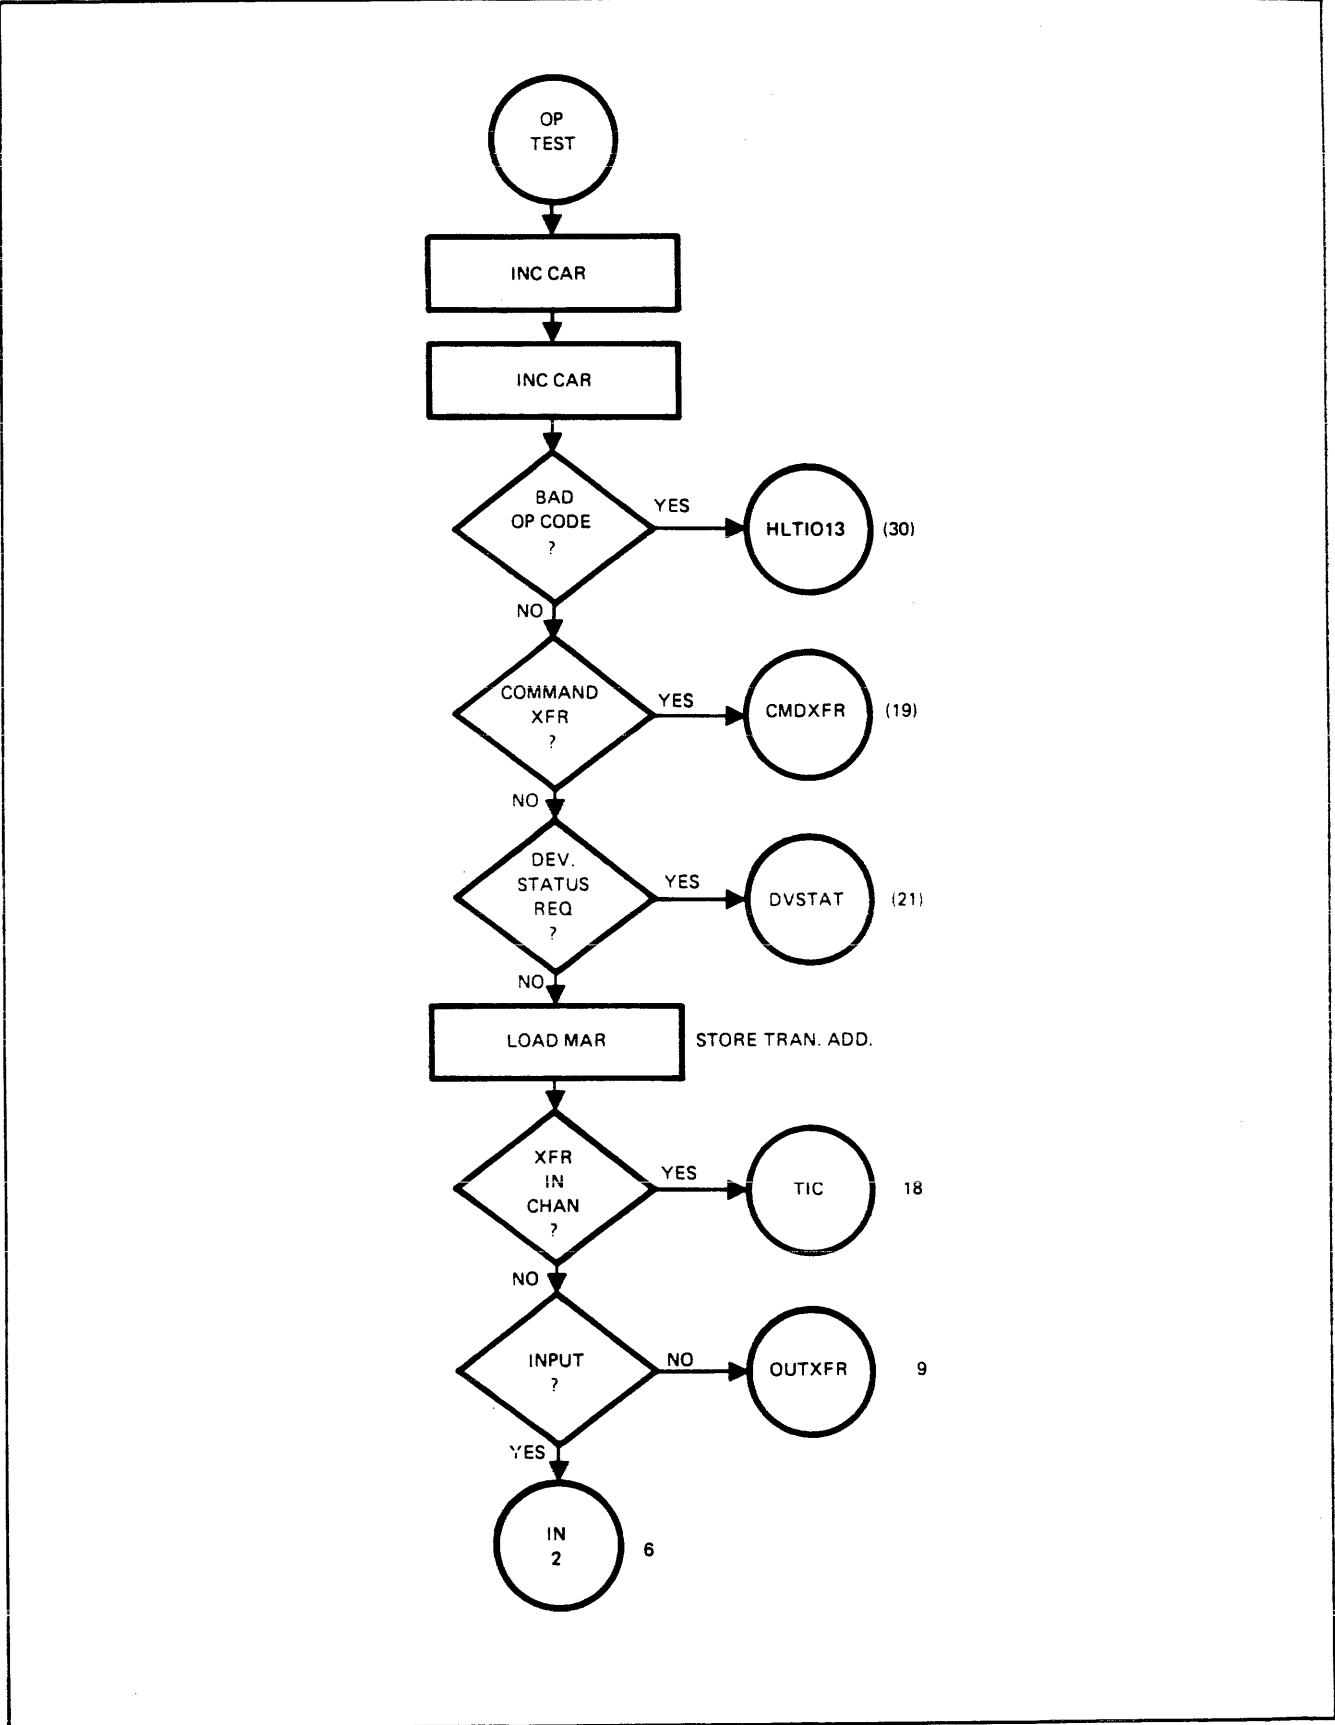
OP TEST

INC CAR

INC CAR

BAD OP CODE ?

YES

HLTIO13

(30)

NO

COMMAND XFR ?

YES

CMDXFR

(19)

NO

DEV. STATUS REQ ?

YES

DVSTAT

(21)

NO

LOAD MAR

STORE TRAN. ADD.

XFR IN CHAN ?

YES

TIC

18

NO

INPUT ?

NO

OUTXFR

9

YES

IN 2

6